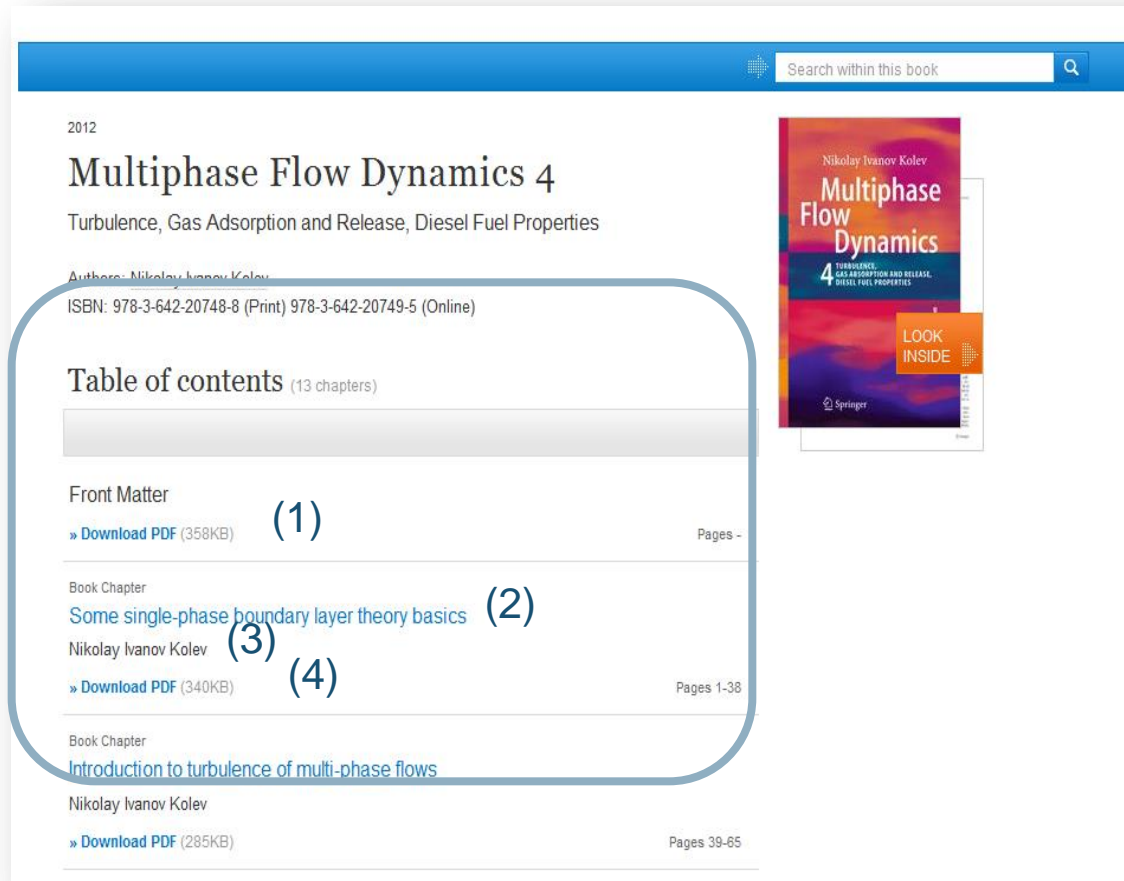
Search within this book

2012

Multiphase Flow Dynamics 4

Turbulence, Gas Adsorption and Release, Diesel Fuel Properties

Authors: Nikolay Ivanov Kolev

ISBN: 978-3-642-20748-8 (Print) 978-3-642-20749-5 (Online)

Table of contents (13 chapters)

Front Matter

» Download PDF (358KB)

(1)

Pages -

Book Chapter

Some single-phase boundary layer theory basics

(2)

(3)

Nikolay Ivanov Kolev

(4)

» Download PDF (340KB)

Pages 1-38

Book Chapter

Introduction to turbulence of multi-phase flows

Nikolay Ivanov Kolev

» Download PDF (285KB)

Pages 39-65

Nikolay Ivanov Kolev

Multiphase Flow Dynamics

4 TURBULENCE, GAS ABSORPTION AND RELEASE, DIESEL FUEL PROPERTIES

LOOK INSIDE

Springer